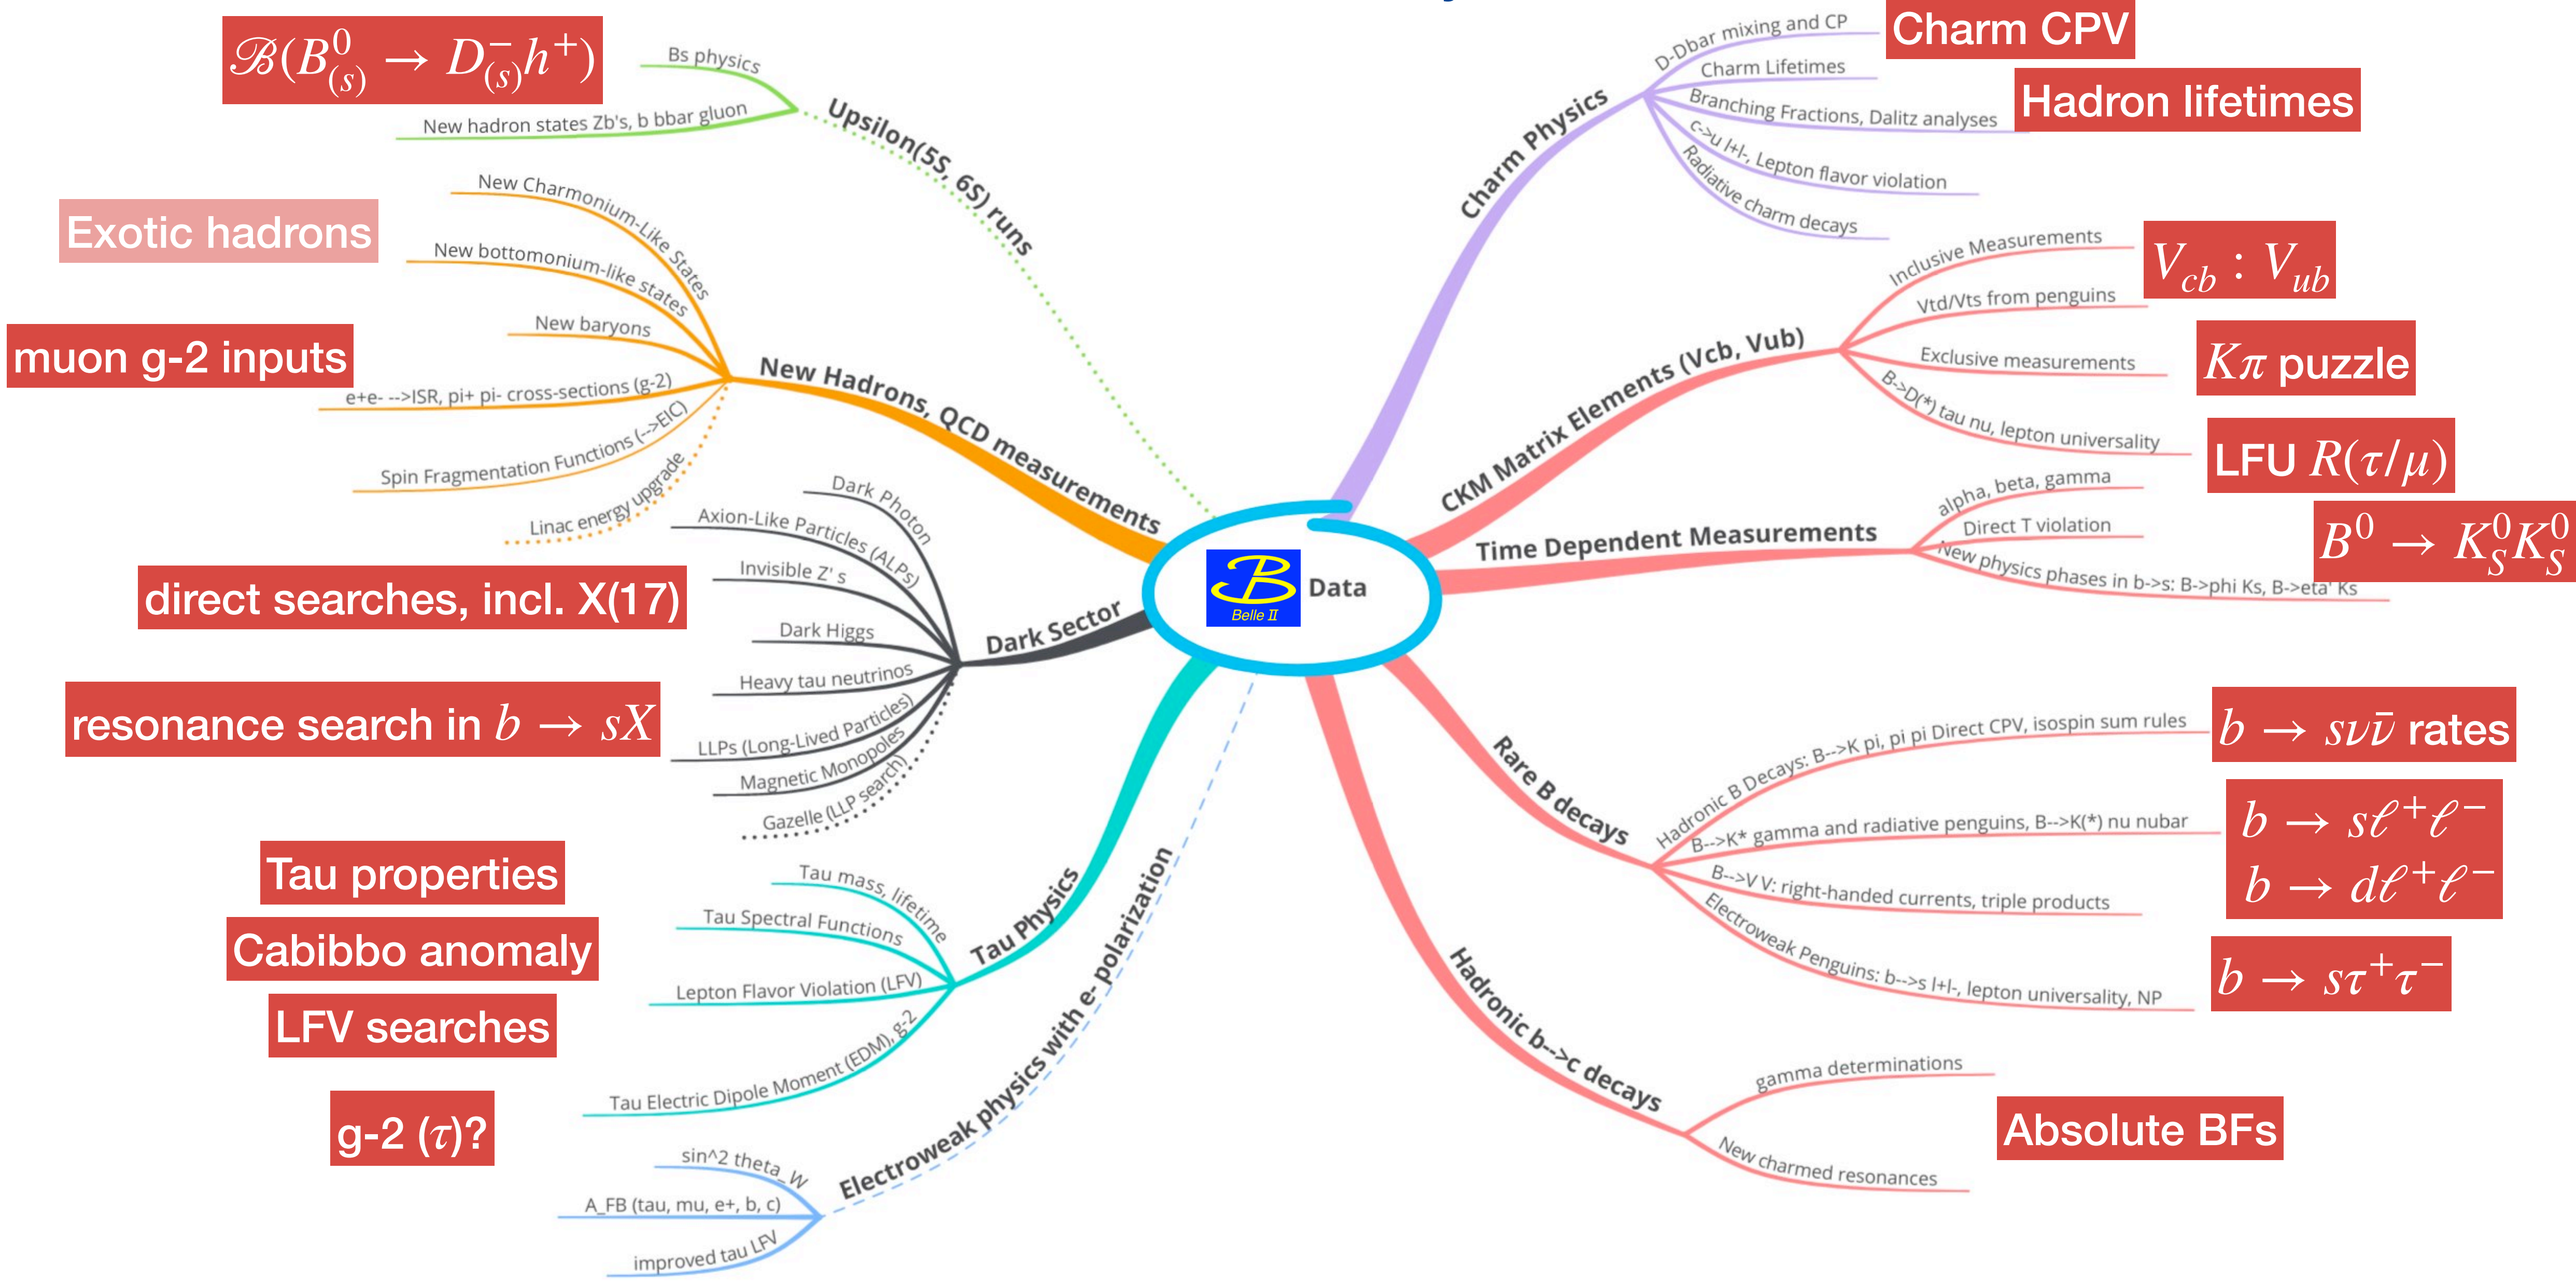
$\mathscr{B}(B^0_{(s)} \to D^-_{(s)} h^+)$

Bs physics

New hadron states Zb's, b bbar gluon

Upsilon(5S, 6S) runs

Exotic hadrons

New Charmonium-Like States

New bottomonium-like states

New baryons

muon g-2 inputs

e+e- -->ISR, pi+ pi- cross-sections (g-2)

Spin Fragmentation Functions (-->EIC)

Linac energy upgrade

New Hadrons, QCD measurements

Dark Photon

Axion-Like Particles (ALPs)

Invisible Z' s

direct searches, incl. X(17)

Dark Higgs

Heavy tau neutrinos

Dark Sector

resonance search in $b \to sX$

LLPs (Long-Lived Particles)

Magnetic Monopoles

Gazelle (LLP search)

Tau properties

Tau mass, lifetime

Tau Spectral Functions

Cabibbo anomaly

Lepton Flavor Violation (LFV)

LFV searches

Tau Physics

Tau Electric Dipole Moment (EDM), g-2

g-2 ($\tau$)?

sin^2 theta_W

A_FB (tau, mu, e+, b, c)

improved tau LFV

Electroweak physics with e- polarization

Belle II

Data

Charm Physics

D-Dbar mixing and CP

Charm CPV

Charm Lifetimes

Hadron lifetimes

Branching Fractions, Dalitz analyses

C->u l+l-, Lepton flavor violation

Radiative charm decays

Inclusive Measurements

$V_{cb} : V_{ub}$

Vtd/Vts from penguins

Exclusive measurements

$K\pi$ puzzle

B->D(*) tau nu, lepton universality

LFU $R(\tau/\mu)$

CKM Matrix Elements (Vcb, Vub)

alpha, beta, gamma

Direct T violation

$B^0 \to K^0_S K^0_S$

New physics phases in b->s: B->phi Ks, B->eta' Ks

Time Dependent Measurements

Rare B decays

Hadronic B Decays: B-->K pi, pi pi Direct CPV, isospin sum rules

$b \to s\nu\bar{\nu}$ rates

B-->K* gamma and radiative penguins, B-->K(*) nu nubar

$b \to s\ell^+\ell^-$
$b \to d\ell^+\ell^-$

B-->V V: right-handed currents, triple products

Electroweak Penguins: b-->s l+l-, lepton universality, NP

$b \to s\tau^+\tau^-$

Hadronic b-->c decays

gamma determinations

Absolute BFs

New charmed resonances